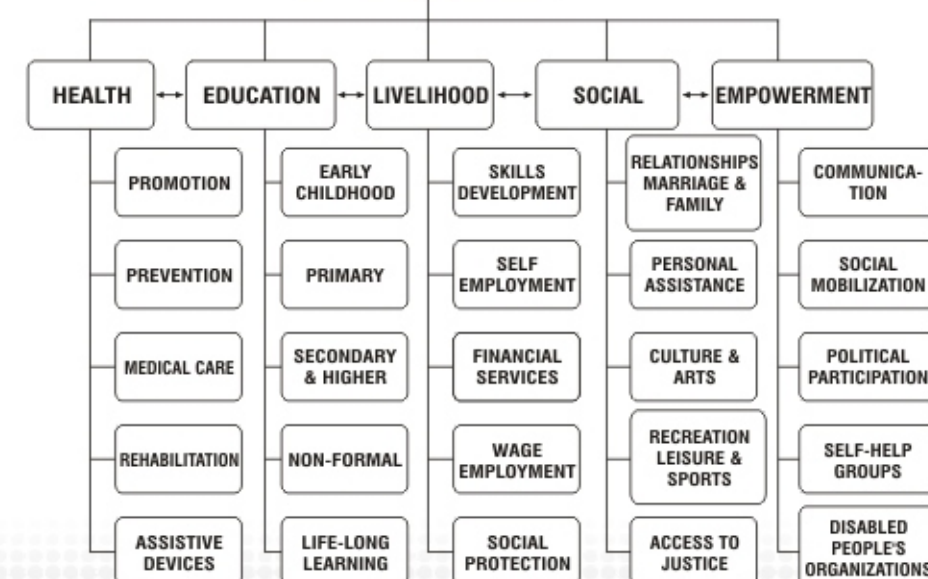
HEALTH

PROMOTION

PREVENTION

MEDICAL CARE

REHABILITATION

ASSISTIVE DEVICES

EDUCATION

EARLY CHILDHOOD

PRIMARY

SECONDARY & HIGHER

NON-FORMAL

LIFE-LONG LEARNING

LIVELIHOOD

SKILLS DEVELOPMENT

SELF EMPLOYMENT

FINANCIAL SERVICES

WAGE EMPLOYMENT

SOCIAL PROTECTION

SOCIAL

RELATIONSHIPS MARRIAGE & FAMILY

PERSONAL ASSISTANCE

CULTURE & ARTS

RECREATION LEISURE & SPORTS

ACCESS TO JUSTICE

EMPOWERMENT

COMMUNICATION

SOCIAL MOBILIZATION

POLITICAL PARTICIPATION

SELF-HELP GROUPS

DISABLED PEOPLE'S ORGANIZATIONS